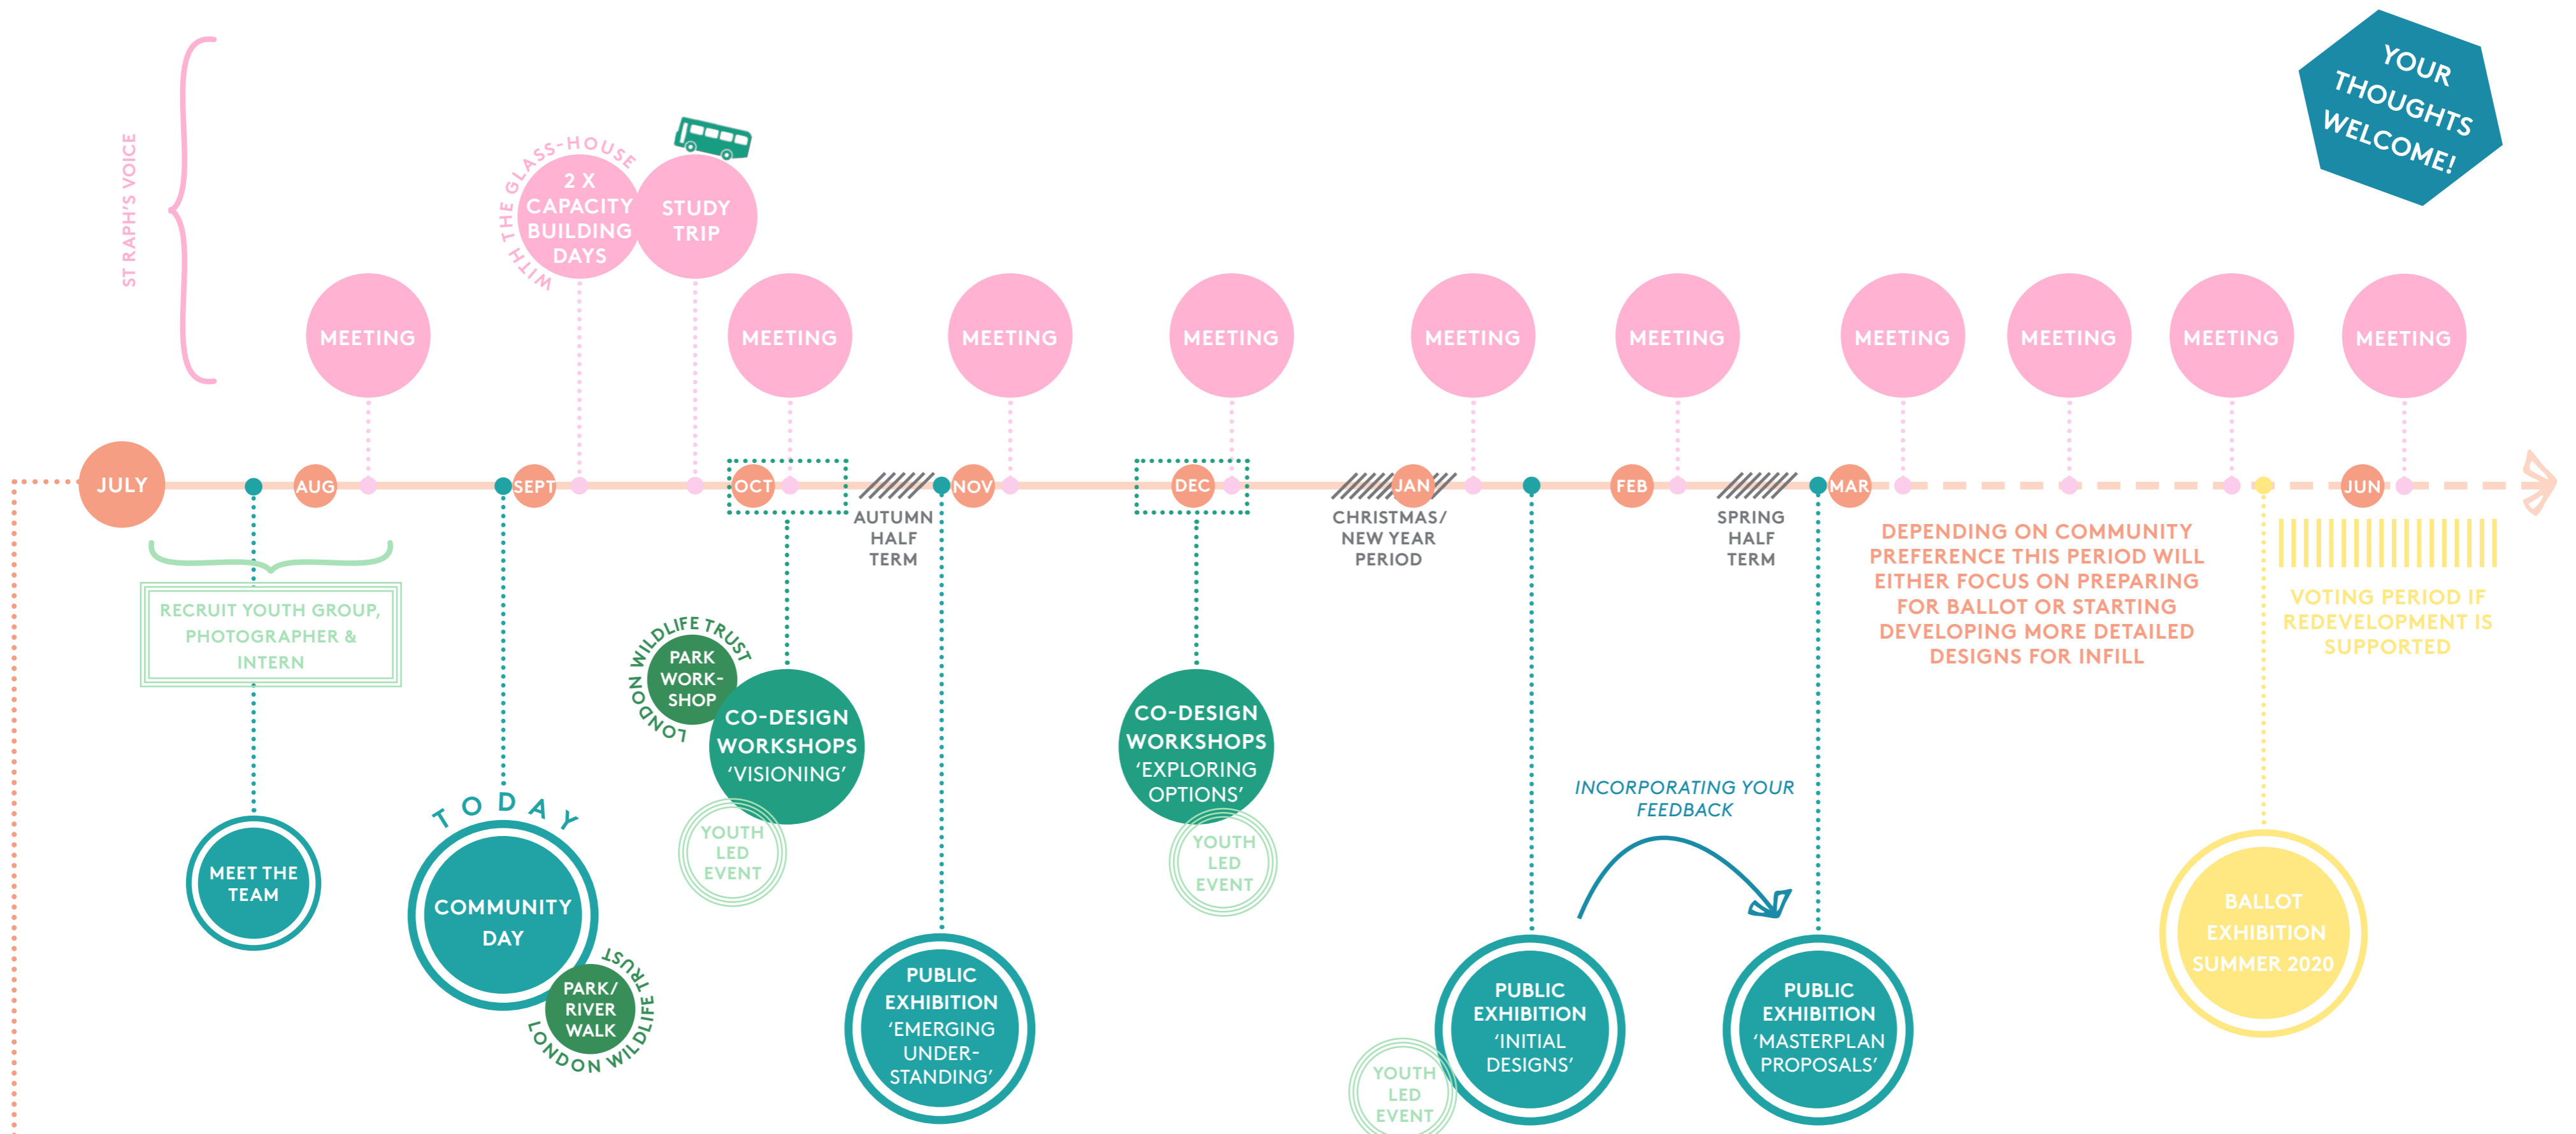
YOUR THOUGHTS WELCOME!

ST RAPH'S VOICE

WITH THE GLASS-HOUSE

2 X CAPACITY BUILDING DAYS

STUDY TRIP

MEETING

MEETING

MEETING

MEETING

MEETING

MEETING

MEETING

MEETING

MEETING

MEETING

JULY

AUG

SEPT

OCT

NOV

DEC

JAN

FEB

MAR

JUN

AUTUMN HALF TERM

CHRISTMAS/ NEW YEAR PERIOD

SPRING HALF TERM

DEPENDING ON COMMUNITY PREFERENCE THIS PERIOD WILL EITHER FOCUS ON PREPARING FOR BALLOT OR STARTING DEVELOPING MORE DETAILED DESIGNS FOR INFILL

VOTING PERIOD IF REDEVELOPMENT IS SUPPORTED

RECRUIT YOUTH GROUP, PHOTOGRAPHER & INTERN

LONDON WILDLIFE TRUST

PARK WORK-SHOP

CO-DESIGN WORKSHOPS 'VISIONING'

YOUTH LED EVENT

CO-DESIGN WORKSHOPS 'EXPLORING OPTIONS'

YOUTH LED EVENT

INCORPORATING YOUR FEEDBACK

MEET THE TEAM

TODAY

COMMUNITY DAY

LONDON WILDLIFE TRUST

PARK/ RIVER WALK

PUBLIC EXHIBITION 'EMERGING UNDER-STANDING'

YOUTH LED EVENT

PUBLIC EXHIBITION 'INITIAL DESIGNS'

PUBLIC EXHIBITION 'MASTERPLAN PROPOSALS'

BALLOT EXHIBITION SUMMER 2020